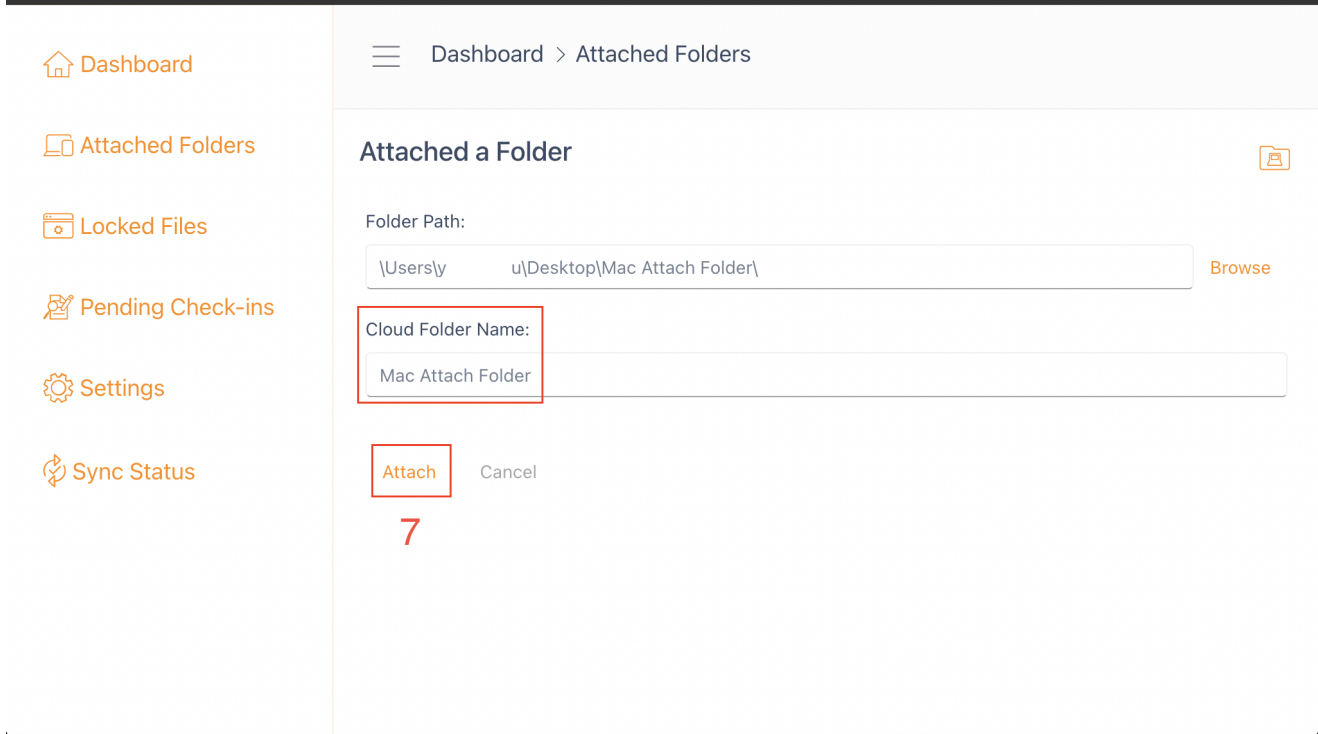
Dashboard

Attached Folders

Locked Files

Pending Check-ins

Settings

Sync Status

Dashboard > Attached Folders

Attached a Folder

Folder Path:

\Users\y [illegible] u\Desktop\Mac Attach Folder\

Browse

Cloud Folder Name:

Mac Attach Folder

Attach

Cancel

7